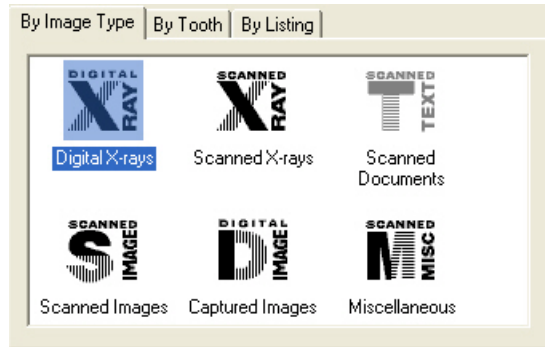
By Image Type | By Tooth | By Listing

DIGITAL X RAY
Digital X-rays

SCANNED X RAY
Scanned X-rays

SCANNED T TEXT
Scanned Documents

SCANNED S IMAGE
Scanned Images

DIGITAL D IMAGE
Captured Images

SCANNED M MISC
Miscellaneous